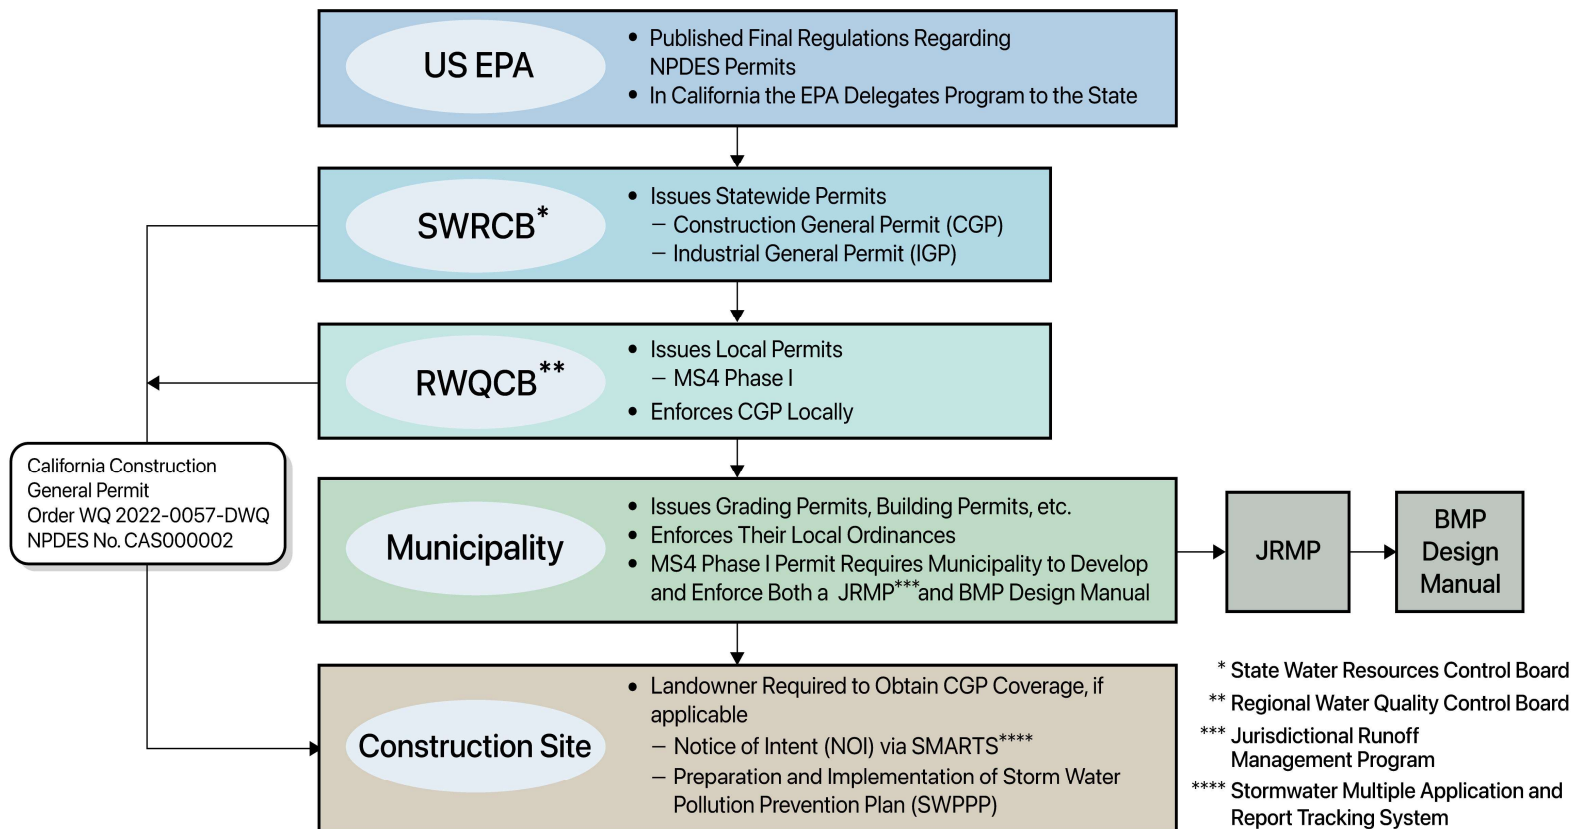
US EPA

- Published Final Regulations Regarding NPDES Permits
- In California the EPA Delegates Program to the State

SWRCB*

- Issues Statewide Permits
  – Construction General Permit (CGP)
  – Industrial General Permit (IGP)

RWQCB**

- Issues Local Permits
  – MS4 Phase I
- Enforces CGP Locally

California Construction General Permit Order WQ 2022-0057-DWQ NPDES No. CAS000002

Municipality

- Issues Grading Permits, Building Permits, etc.
- Enforces Their Local Ordinances
- MS4 Phase I Permit Requires Municipality to Develop and Enforce Both a JRMP***and BMP Design Manual

JRMP

BMP Design Manual

Construction Site

- Landowner Required to Obtain CGP Coverage, if applicable
  – Notice of Intent (NOI) via SMARTS****
  – Preparation and Implementation of Storm Water Pollution Prevention Plan (SWPPP)

* State Water Resources Control Board
** Regional Water Quality Control Board
*** Jurisdictional Runoff Management Program
**** Stormwater Multiple Application and Report Tracking System